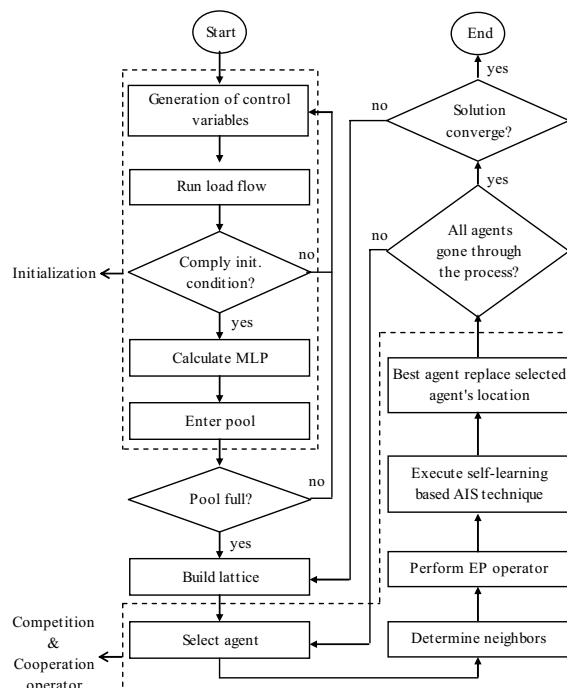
Start

Generation of control variables

Run load flow

Comply init. condition?

no

yes

Initialization

Calculate MLP

Enter pool

Pool full?

no

yes

Build lattice

Select agent

Competition & Cooperation operator

End

yes

Solution converge?

no

yes

All agents gone through the process?

no

Best agent replace selected agent's location

Execute self-learning based AIS technique

Perform EP operator

Determine neighbors